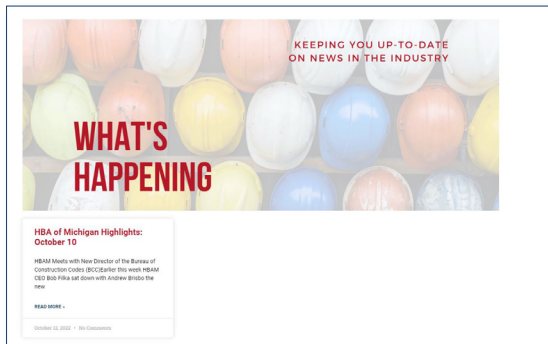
KEEPING YOU UP-TO-DATE ON NEWS IN THE INDUSTRY

WHAT'S HAPPENING

HBA of Michigan Highlights: October 10

HBAM Meets with New Director of the Bureau of Construction Codes (BCC)Earlier this week HBAM CEO Bob Filka sat down with Andrew Brisbo the new

READ MORE »

October 10, 2022 • No Comments